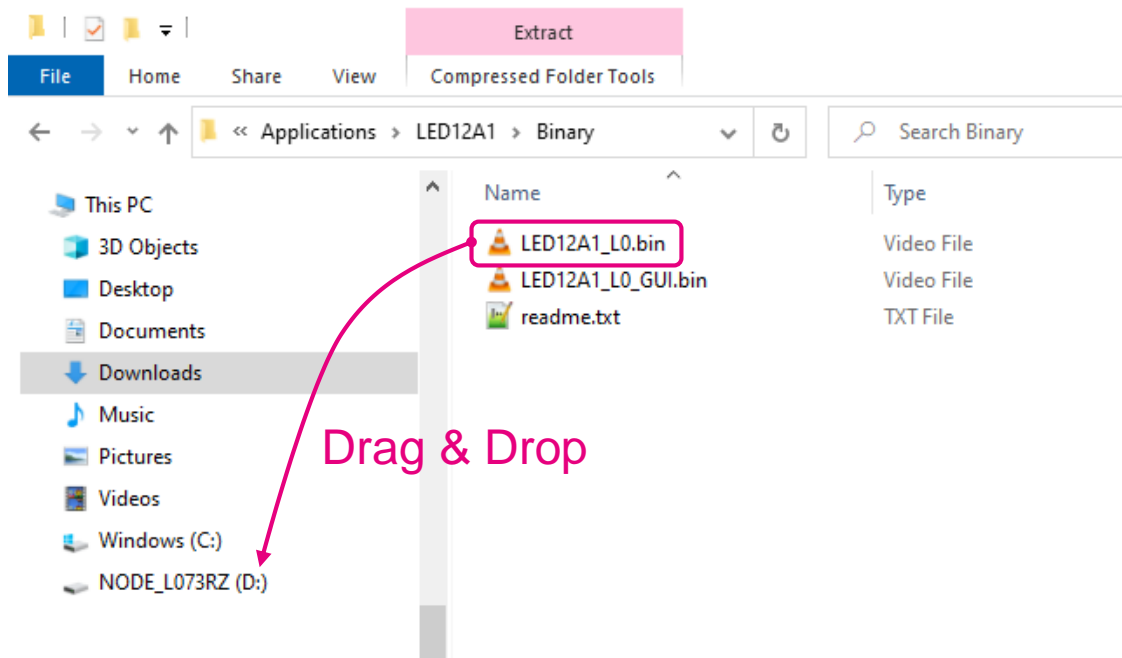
Extract

File Home Share View Compressed Folder Tools

« Applications › LED12A1 › Binary

Search Binary

This PC
3D Objects
Desktop
Documents
Downloads
Music
Pictures
Videos
Windows (C:)
NODE_L073RZ (D:)

| Name | Type |
|---|---|
| LED12A1_L0.bin | Video File |
| LED12A1_L0_GUI.bin | Video File |
| readme.txt | TXT File |

Drag & Drop